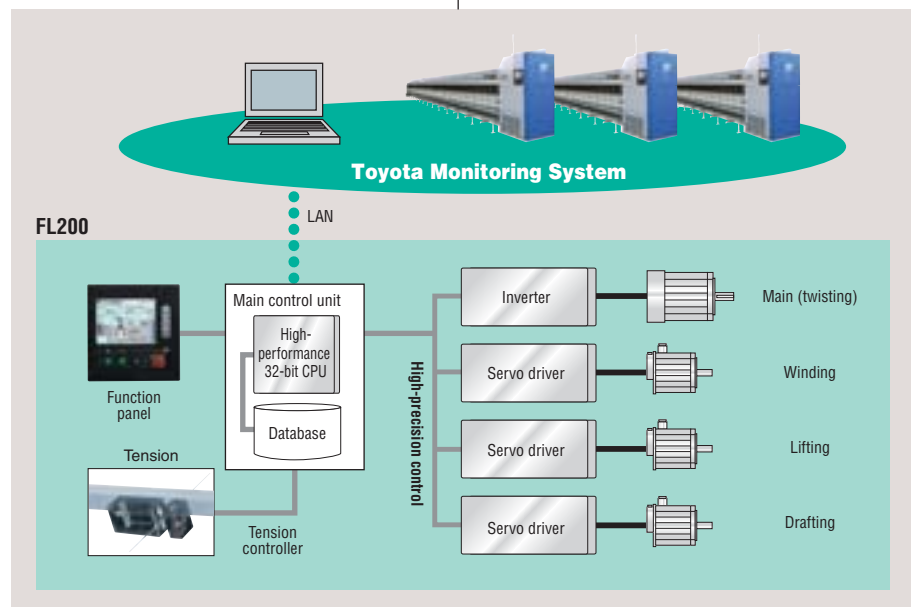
Toyota Monitoring System

LAN

FL200

Main control unit

High-performance 32-bit CPU

Database

Function panel

Tension

Tension controller

High-precision control

Inverter

Main (twisting)

Servo driver

Winding

Servo driver

Lifting

Servo driver

Drafting